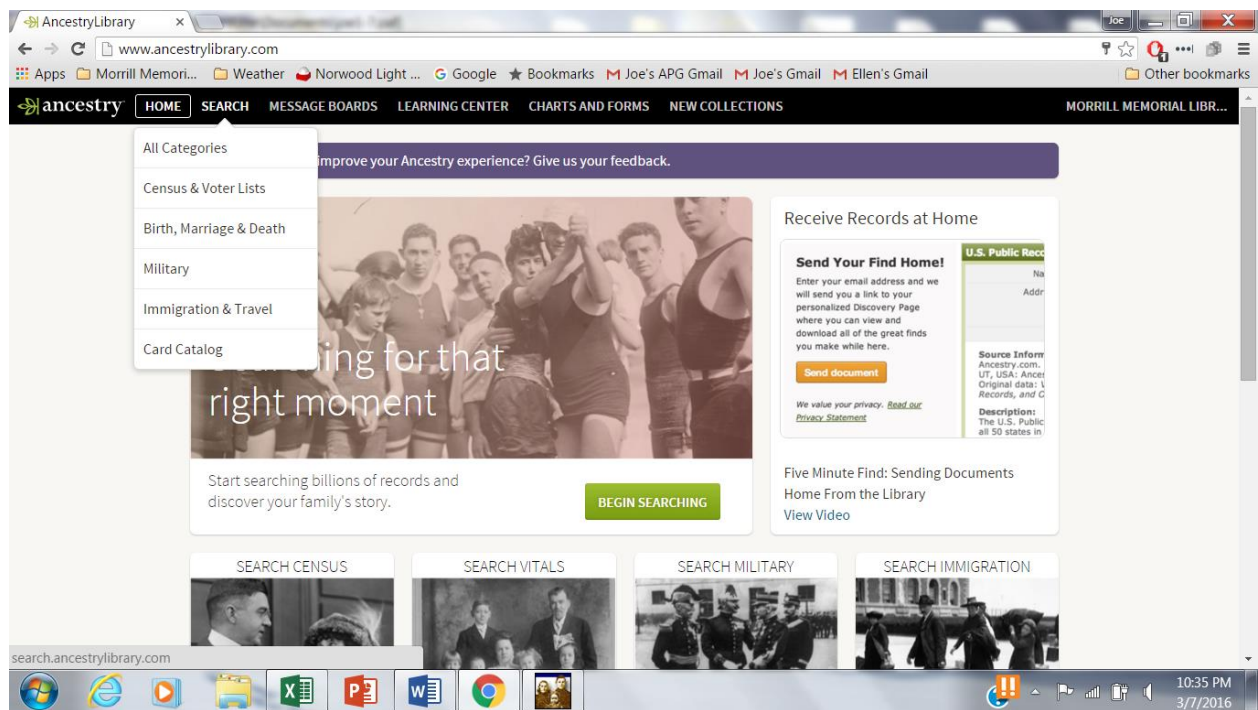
AncestryLibrary ×

Joe

www.ancestrylibrary.com

Apps Morrill Memori... Weather Norwood Light ... G Google Bookmarks M Joe's APG Gmail M Joe's Gmail M Ellen's Gmail Other bookmarks

ancestry HOME SEARCH MESSAGE BOARDS LEARNING CENTER CHARTS AND FORMS NEW COLLECTIONS MORRILL MEMORIAL LIBR...

All Categories
Census & Voter Lists
Birth, Marriage & Death
Military
Immigration & Travel
Card Catalog

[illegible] improve your Ancestry experience? Give us your feedback.

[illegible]ing for that right moment

Start searching billions of records and discover your family's story.

BEGIN SEARCHING

Receive Records at Home

Send Your Find Home!

Enter your email address and we will send you a link to your personalized Discovery Page where you can view and download all of the great finds you make while here.

Send document

We value your privacy. Read our Privacy Statement

U.S. Public Rec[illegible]
Na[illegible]
Addr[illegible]
Source Inform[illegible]
Ancestry.com. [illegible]
UT, USA: Ance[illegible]
Original data: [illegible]
Records, and C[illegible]
Description:
The U.S. Public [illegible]
all 50 states in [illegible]

Five Minute Find: Sending Documents Home From the Library
View Video

SEARCH CENSUS
SEARCH VITALS
SEARCH MILITARY
SEARCH IMMIGRATION

search.ancestrylibrary.com

10:35 PM
3/7/2016